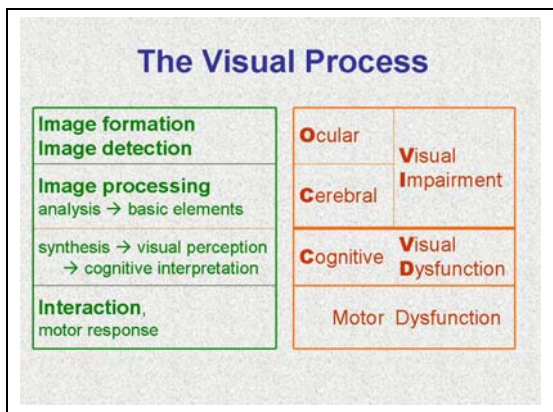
The Visual Process

Image formation
Image detection

Image processing
analysis → basic elements

synthesis → visual perception
→ cognitive interpretation

Interaction,
motor response

Ocular

Cerebral

Visual
Impairment

Cognitive

Visual
Dysfunction

Motor Dysfunction